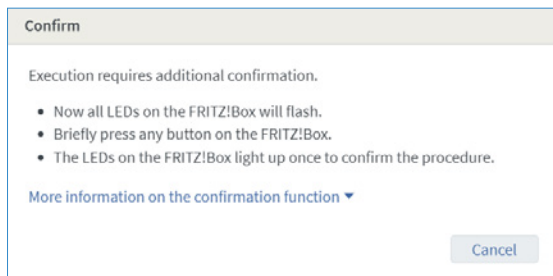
Confirm

Execution requires additional confirmation.

- Now all LEDs on the FRITZ!Box will flash.
- Briefly press any button on the FRITZ!Box.
- The LEDs on the FRITZ!Box light up once to confirm the procedure.

More information on the confirmation function ▾

Cancel